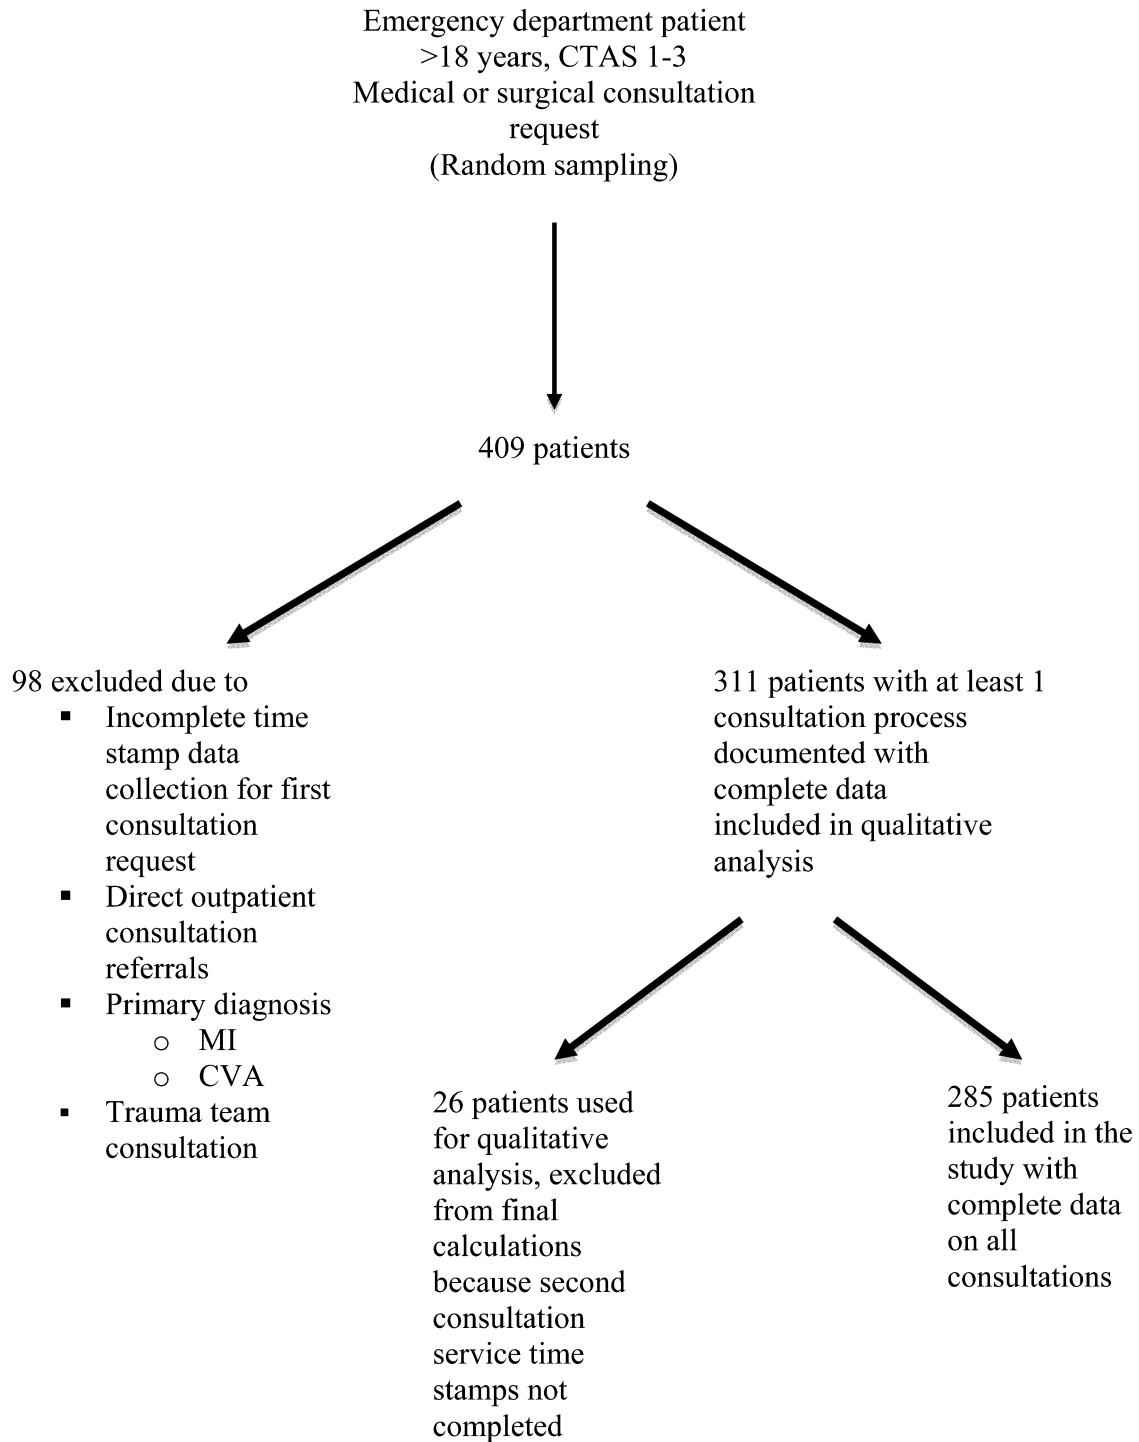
Emergency department patient
>18 years, CTAS 1-3
Medical or surgical consultation request
(Random sampling)

409 patients

98 excluded due to
▪ Incomplete time stamp data collection for first consultation request
▪ Direct outpatient consultation referrals
▪ Primary diagnosis
  o MI
  o CVA
▪ Trauma team consultation

311 patients with at least 1 consultation process documented with complete data included in qualitative analysis

26 patients used for qualitative analysis, excluded from final calculations because second consultation service time stamps not completed

285 patients included in the study with complete data on all consultations